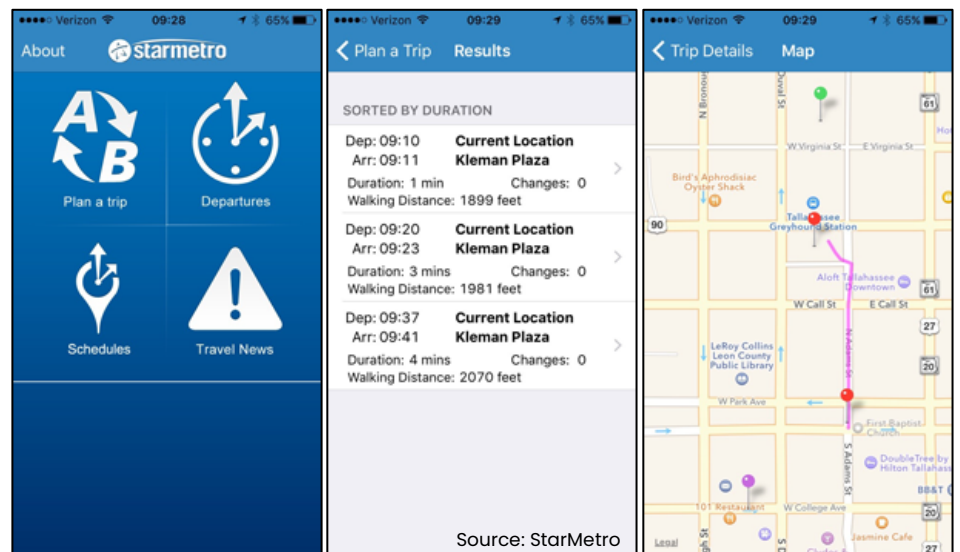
●●●●○ Verizon 09:28 65%

About starmetro

A B

Plan a trip

Departures

Schedules

Travel News

●●●●○ Verizon 09:29 65%

< Plan a Trip Results

SORTED BY DURATION

Dep: 09:10 Current Location
Arr: 09:11 Kleman Plaza
Duration: 1 min Changes: 0
Walking Distance: 1899 feet

Dep: 09:20 Current Location
Arr: 09:23 Kleman Plaza
Duration: 3 mins Changes: 0
Walking Distance: 1981 feet

Dep: 09:37 Current Location
Arr: 09:41 Kleman Plaza
Duration: 4 mins Changes: 0
Walking Distance: 2070 feet

●●●●○ Verizon 09:29 65%

< Trip Details Map

N Bronough St
N Duval St
61
W Virginia St
E Virginia St
Bird's Aphrodisiac Oyster Shack
90
Tallahassee Greyhound Station
Aloft Tallahassee Downtown
61
W Call St
E Call St
27
LeRoy Collins Leon County Public Library
N Adams St
20
W Park Ave
First Baptist Church
S Adams St
DoubleTree by Hilton Tallahassee
BB&T
101 Restaurant
W College Ave
20
Jasmine Cafe
Legal
27

Source: StarMetro